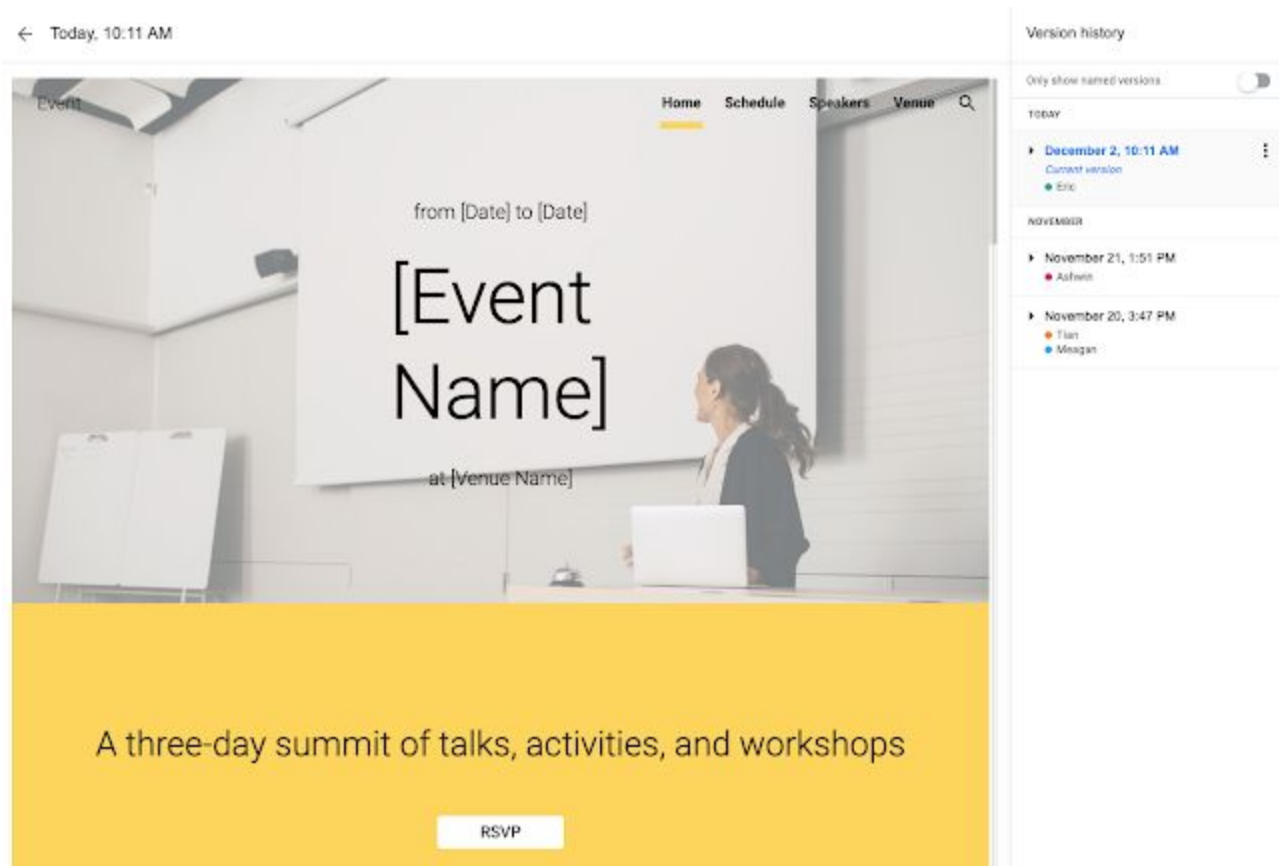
Today, 10:11 AM

Event

Home Schedule Speakers Venue

from [Date] to [Date]

[Event Name]

at [Venue Name]

A three-day summit of talks, activities, and workshops

RSVP

Version history

Only show named versions

TODAY

December 2, 10:11 AM
Current version
Eric

NOVEMBER

November 21, 1:51 PM
Ashwin

November 20, 3:47 PM
Tian
Meagan